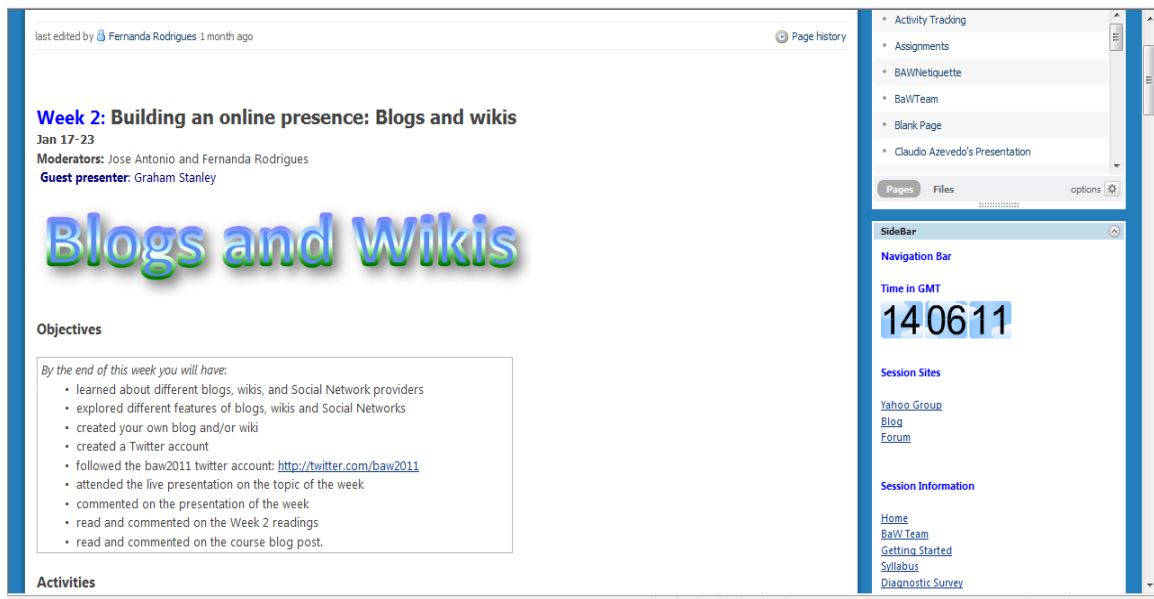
last edited by Fernanda Rodrigues 1 month ago

Page history

Week 2: Building an online presence: Blogs and wikis
Jan 17-23
Moderators: Jose Antonio and Fernanda Rodrigues
Guest presenter: Graham Stanley

Blogs and Wikis

Objectives

By the end of this week you will have:
- learned about different blogs, wikis, and Social Network providers
- explored different features of blogs, wikis and Social Networks
- created your own blog and/or wiki
- created a Twitter account
- followed the baw2011 twitter account: http://twitter.com/baw2011
- attended the live presentation on the topic of the week
- commented on the presentation of the week
- read and commented on the Week 2 readings
- read and commented on the course blog post.

Activities

- Activity Tracking
- Assignments
- BAWNetiquette
- BaWTeam
- Blank Page
- Claudio Azevedo's Presentation

Pages Files options

SideBar

Navigation Bar

Time in GMT

140611

Session Sites

Yahoo Group
Blog
Forum

Session Information

Home
BaW Team
Getting Started
Syllabus
Diagnostic Survey